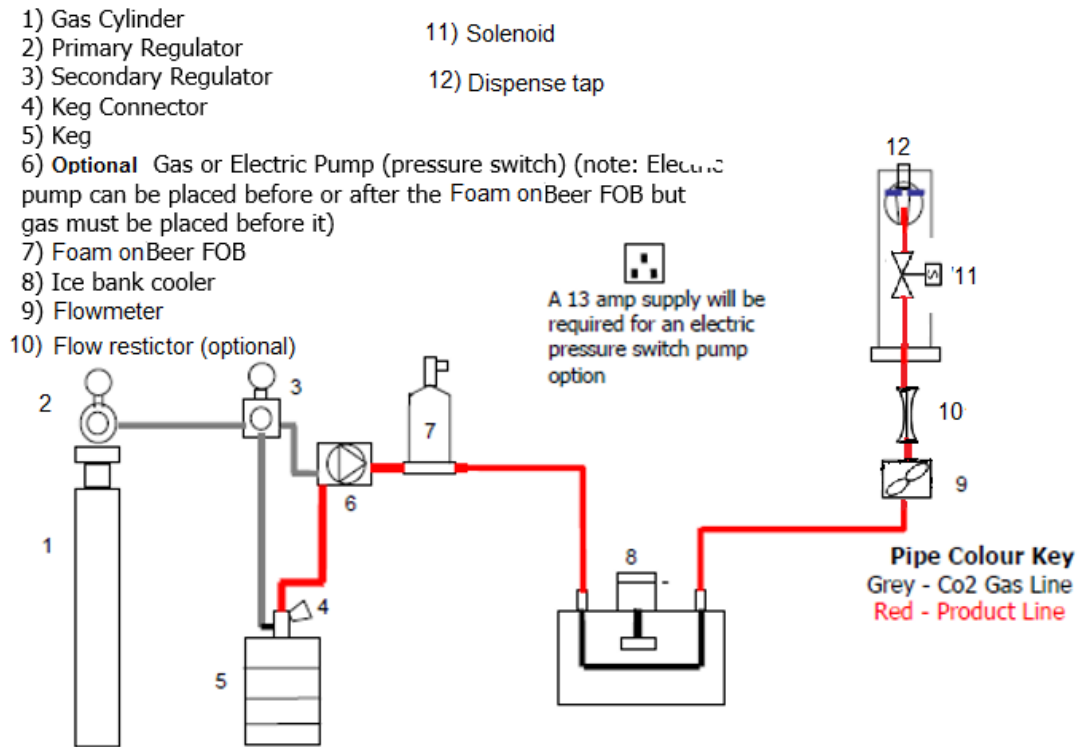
1) Gas Cylinder
2) Primary Regulator
3) Secondary Regulator
4) Keg Connector
5) Keg
6) **Optional** Gas or Electric Pump (pressure switch) (note: Electric pump can be placed before or after the Foam onBeer FOB but gas must be placed before it)
7) Foam onBeer FOB
8) Ice bank cooler
9) Flowmeter
10) Flow restictor (optional)

11) Solenoid
12) Dispense tap

A 13 amp supply will be required for an electric pressure switch pump option

12
S
11
10
9
2
3
7
6
1
8
4
5

Pipe Colour Key
Grey - Co2 Gas Line
Red - Product Line